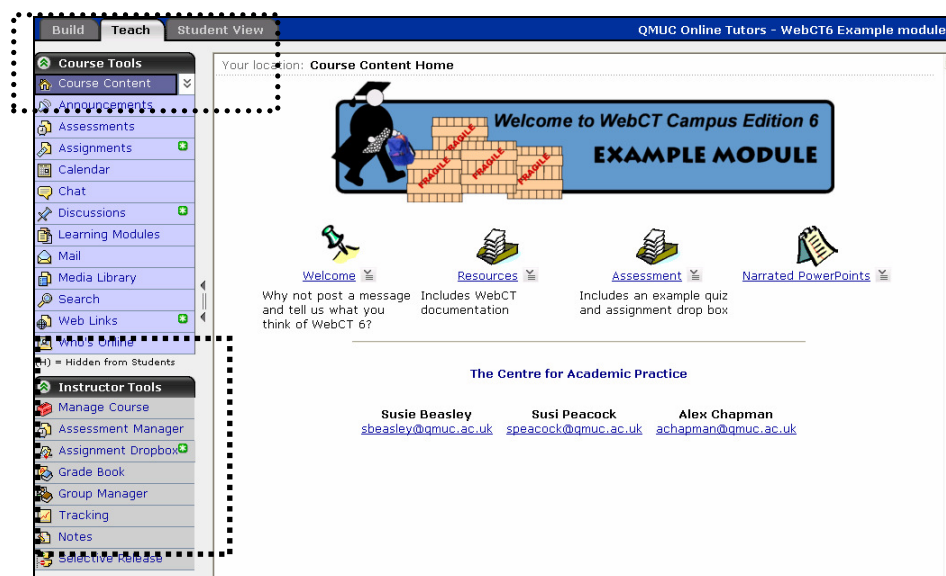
Build Teach Student View

QMUC Online Tutors - WebCT6 Example module

Course Tools
Course Content
Announcements
Assessments
Assignments
Calendar
Chat
Discussions
Learning Modules
Mail
Media Library
Search
Web Links
Who's Online
(H) = Hidden from Students

Instructor Tools
Manage Course
Assessment Manager
Assignment Dropbox
Grade Book
Group Manager
Tracking
Notes
Selective Release

Your location: Course Content Home

Welcome to WebCT Campus Edition 6
EXAMPLE MODULE
FRAGILE FRAGILE FRAGILE FRAGILE

Welcome
Why not post a message and tell us what you think of WebCT 6?

Resources
Includes WebCT documentation

Assessment
Includes an example quiz and assignment drop box

Narrated PowerPoints

The Centre for Academic Practice

Susie Beasley
sbeasley@qmuc.ac.uk

Susi Peacock
speacock@qmuc.ac.uk

Alex Chapman
achapman@qmuc.ac.uk